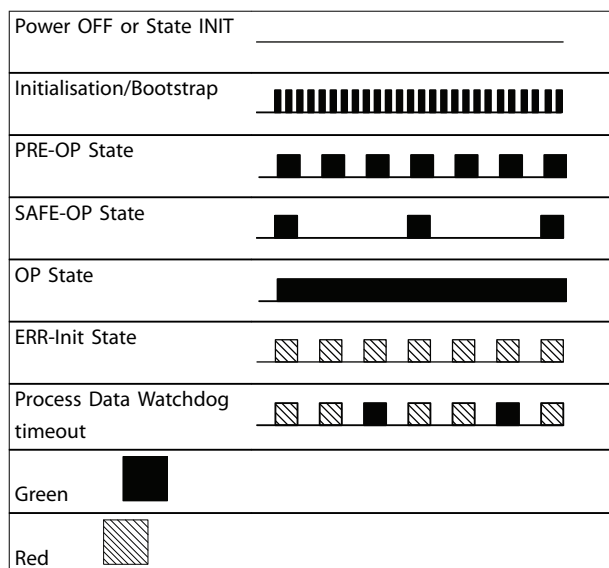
| | |
|---|---|
| Power OFF or State INIT | |
| Initialisation/Bootstrap | |
| PRE-OP State | |
| SAFE-OP State | |
| OP State | |
| ERR-Init State | |
| Process Data Watchdog timeout | |
| Green | |
| Red | |